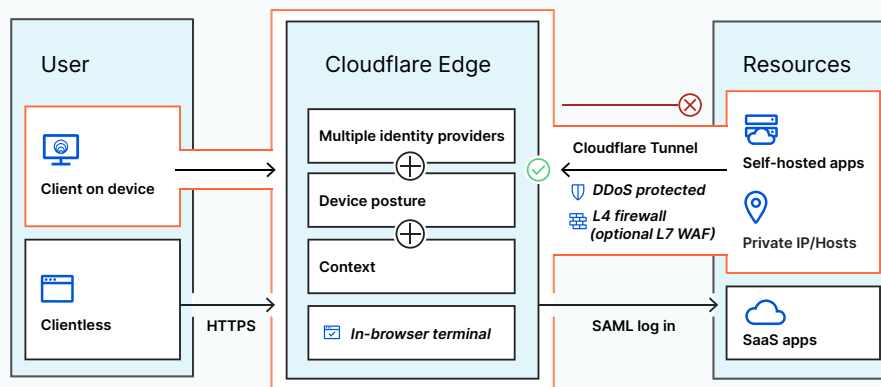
User

Client on device

Clientless

HTTPS

Cloudflare Edge

Multiple identity providers

Device posture

Context

In-browser terminal

Resources

Cloudflare Tunnel

DDoS protected

L4 firewall (optional L7 WAF)

Self-hosted apps

Private IP/Hosts

SAML log in

SaaS apps